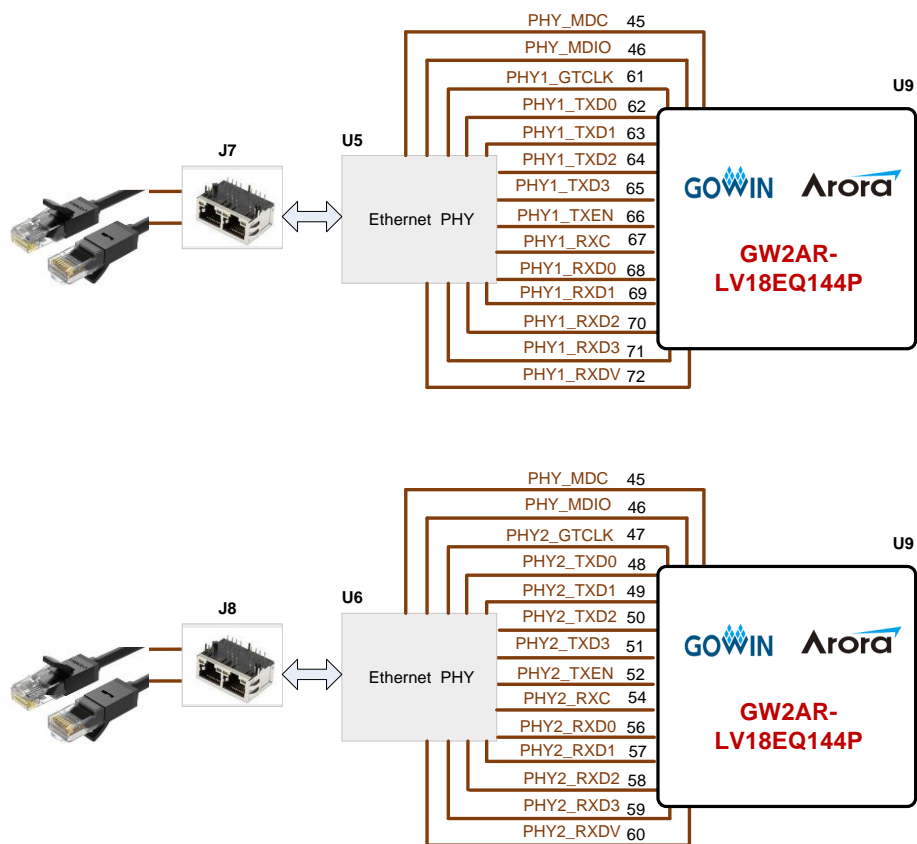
PHY_MDC 45
PHY_MDIO 46
PHY1_GTCLK 61
PHY1_TXD0 62
PHY1_TXD1 63
PHY1_TXD2 64
PHY1_TXD3 65
PHY1_TXEN 66
PHY1_RXC 67
PHY1_RXD0 68
PHY1_RXD1 69
PHY1_RXD2 70
PHY1_RXD3 71
PHY1_RXDV 72

U9
J7
U5
Ethernet PHY
GOWIN Arora
GW2AR-LV18EQ144P

PHY_MDC 45
PHY_MDIO 46
PHY2_GTCLK 47
PHY2_TXD0 48
PHY2_TXD1 49
PHY2_TXD2 50
PHY2_TXD3 51
PHY2_TXEN 52
PHY2_RXC 54
PHY2_RXD0 56
PHY2_RXD1 57
PHY2_RXD2 58
PHY2_RXD3 59
PHY2_RXDV 60

U9
J8
U6
Ethernet PHY
GOWIN Arora
GW2AR-LV18EQ144P